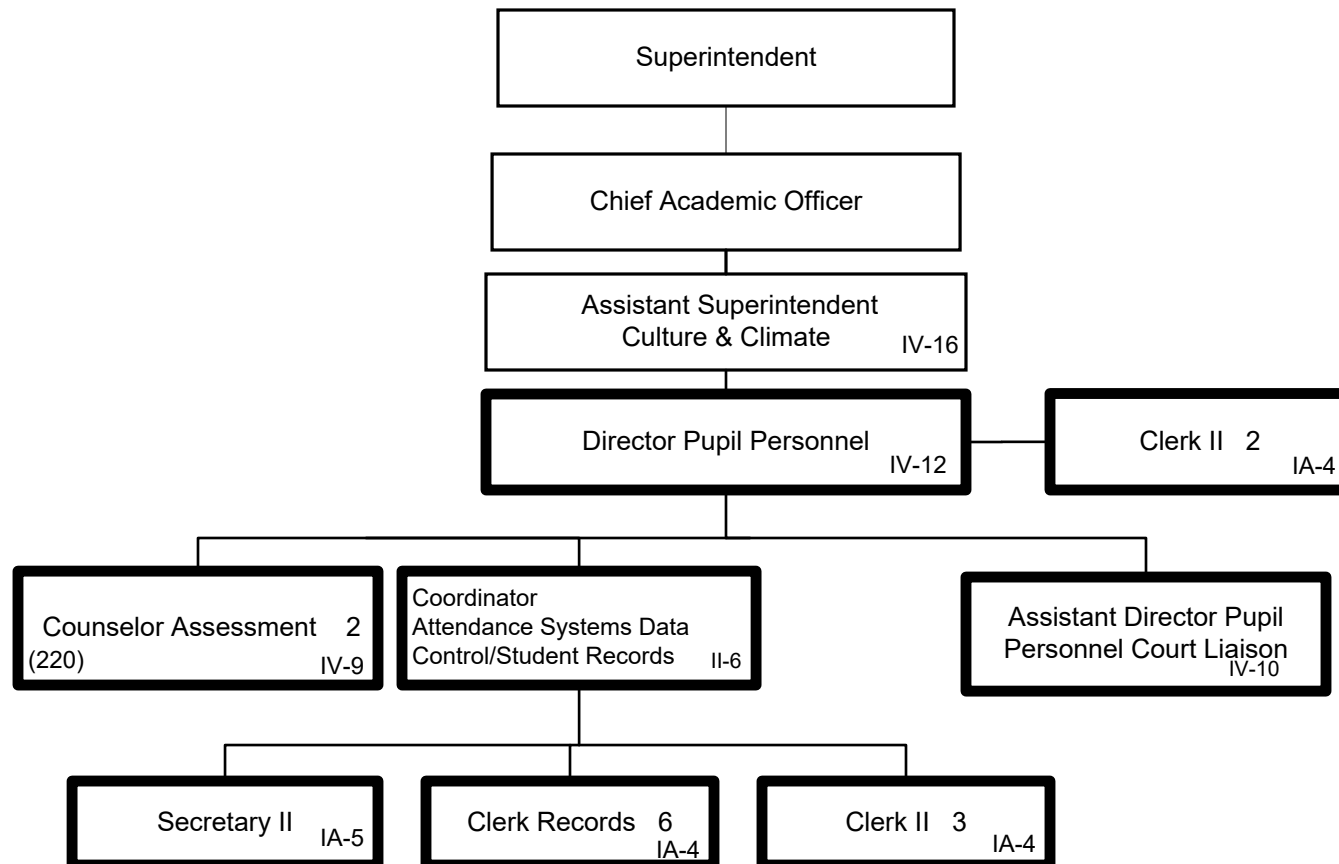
Superintendent

Chief Academic Officer

Assistant Superintendent Culture & Climate IV-16

Director Pupil Personnel IV-12

Clerk II 2 IA-4

Counselor Assessment 2 (220) IV-9

Coordinator Attendance Systems Data Control/Student Records II-6

Assistant Director Pupil Personnel Court Liaison IV-10

Secretary II IA-5

Clerk Records 6 IA-4

Clerk II 3 IA-4